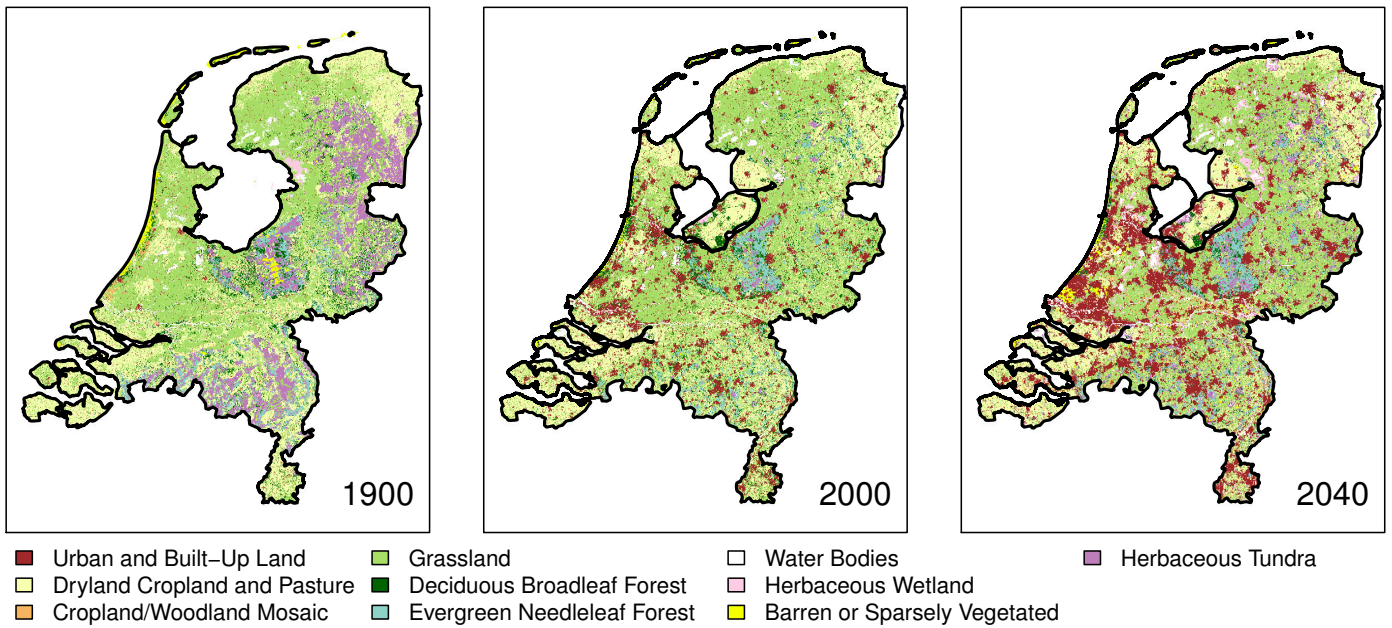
1900

2000

2040

Urban and Built−Up Land
Dryland Cropland and Pasture
Cropland/Woodland Mosaic

Grassland
Deciduous Broadleaf Forest
Evergreen Needleleaf Forest

Water Bodies
Herbaceous Wetland
Barren or Sparsely Vegetated

Herbaceous Tundra